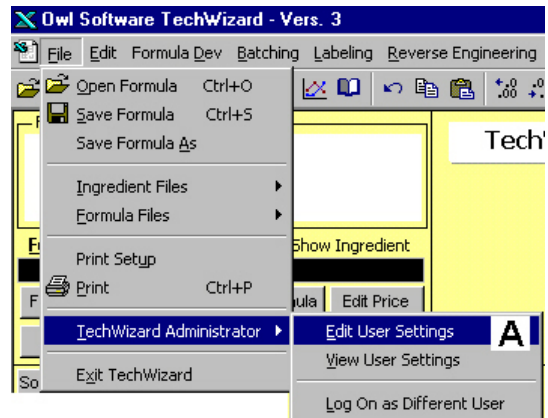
Owl Software TechWizard - Vers. 3

File Edit Formula Dev Batching Labeling Reverse Engineering

Open Formula Ctrl+O
Save Formula Ctrl+S
Save Formula As

Ingredient Files
Formula Files

Print Setup
Print Ctrl+P

TechWizard Administrator

Exit TechWizard

Edit User Settings
View User Settings

Log On as Different User

A

TechW

Show Ingredient

ula Edit Price

Fo

F

So